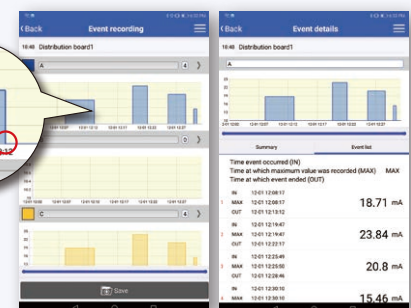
Back
Event recording
16:46 Distribution board1
A
4
0
C
4
Save

Back
Event details
16:46 Distribution board1
A
Summary
Event list
Time event occurred (IN)
Time at which maximum value was recorded (MAX) MAX
Time at which event ended (OUT)
IN 12-01 12:08:17
MAX 12-01 12:08:17
OUT 12-01 12:13:12
18.71 mA
IN 12-01 12:19:47
MAX 12-01 12:19:47
OUT 12-01 12:22:17
23.84 mA
IN 12-01 12:25:49
MAX 12-01 12:25:50
OUT 12-01 12:28:46
20.8 mA
IN 12-01 12:30:10
MAX 12-01 12:30:10
15.46 mA